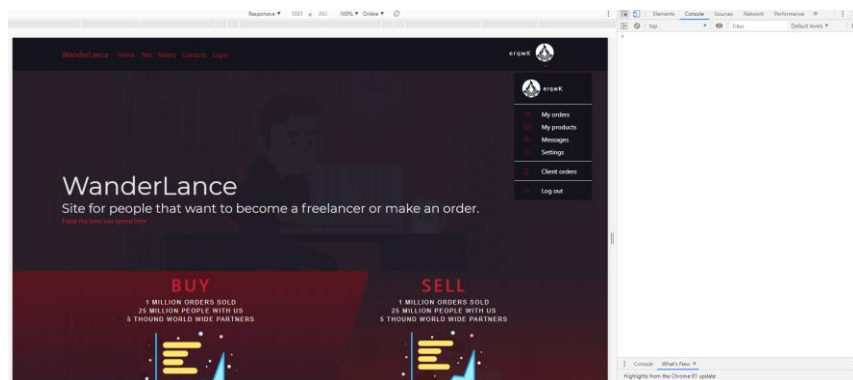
Responsive ▾ 1321 x 950 100% ▾ Online ▾

Elements Console Sources Network Performance

top Filter Default levels ▾

WanderLance Home Sell Sellers Contacts Login

erqwK

erqwK

My orders

My products

Messages

Settings

Client orders

Log out

WanderLance

Site for people that want to become a freelancer or make an order.

Enjoy the time you spend here

BUY

1 MILLION ORDERS SOLD
25 MILLION PEOPLE WITH US
5 THOUND WORLD WIDE PARTNERS

SELL

1 MILLION ORDERS SOLD
25 MILLION PEOPLE WITH US
5 THOUND WORLD WIDE PARTNERS

Console What's New ×

Highlights from the Chrome 81 update